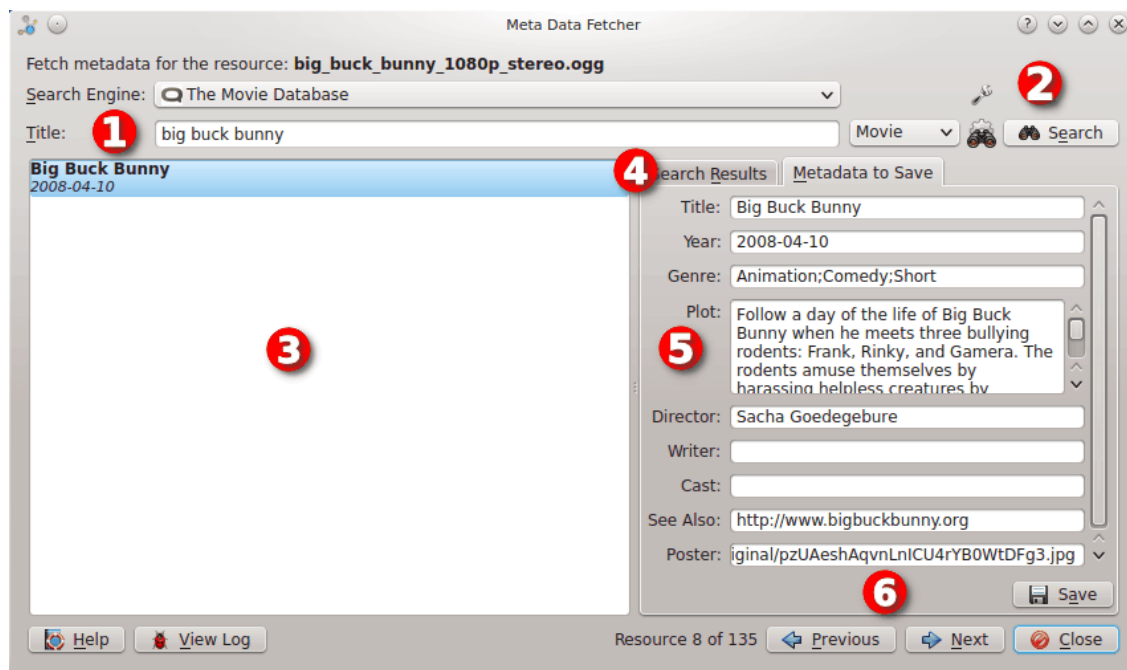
Meta Data Fetcher

Fetch metadata for the resource: **big_buck_bunny_1080p_stereo.ogg**

Search Engine: The Movie Database

2

Title: 1 big buck bunny Movie Search

**Big Buck Bunny**
*2008-04-10*

3

4 Search Results | Metadata to Save

Title: Big Buck Bunny

Year: 2008-04-10

Genre: Animation;Comedy;Short

Plot: Follow a day of the life of Big Buck Bunny when he meets three bullying rodents: Frank, Rinky, and Gamera. The rodents amuse themselves by harassing helpless creatures by

5

Director: Sacha Goedegebure

Writer:

Cast:

See Also: http://www.bigbuckbunny.org

Poster: iginal/pzUAeshAqvnLnICU4rYB0WtDFg3.jpg

6

Save

Help View Log Resource 8 of 135 Previous Next Close